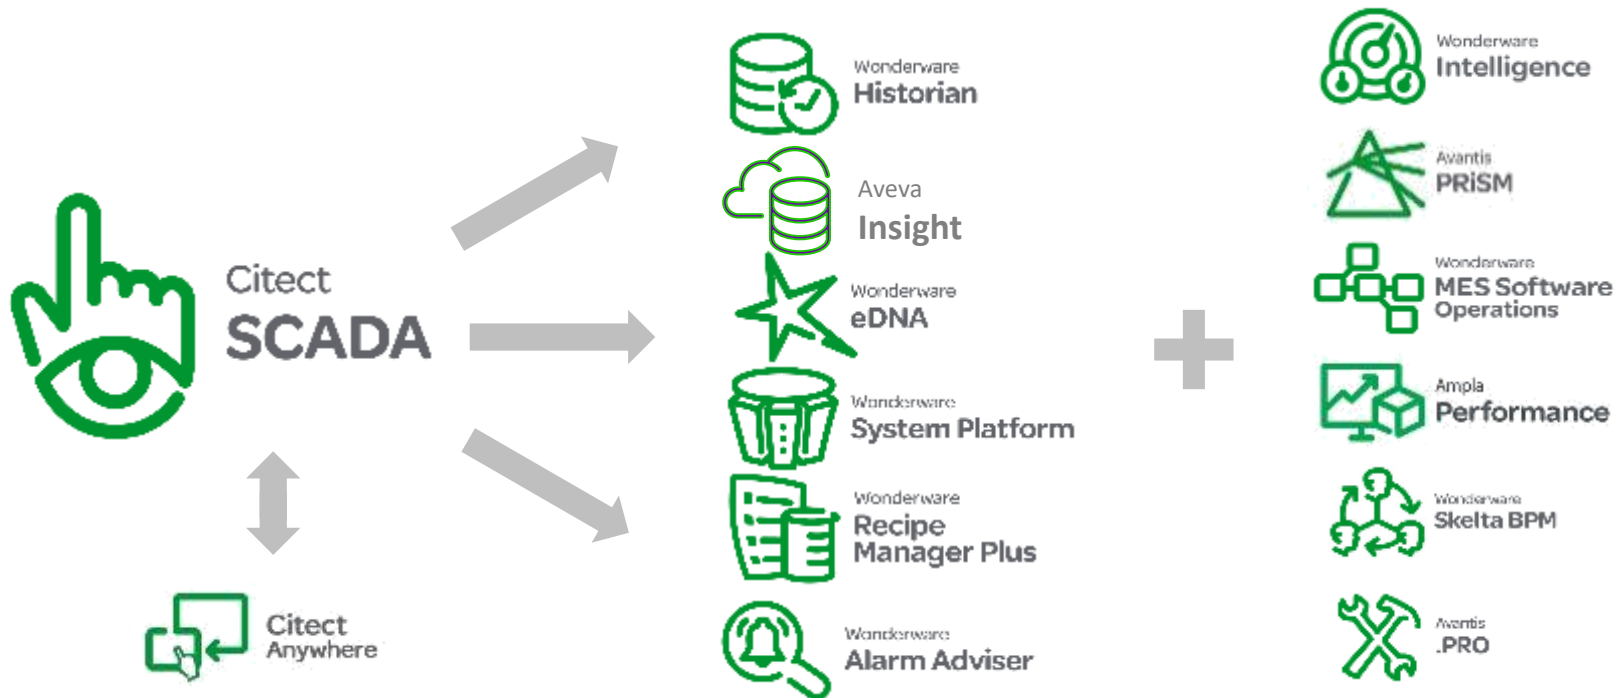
Citect SCADA

Citect Anywhere

Wonderware Historian

Aveva Insight

Wonderware eDNA

Wonderware System Platform

Wonderware Recipe Manager Plus

Wonderware Alarm Adviser

Wonderware Intelligence

Avantis PRiSM

Wonderware MES Software Operations

Ampla Performance

Wonderware Skelta BPM

Avantis .PRO